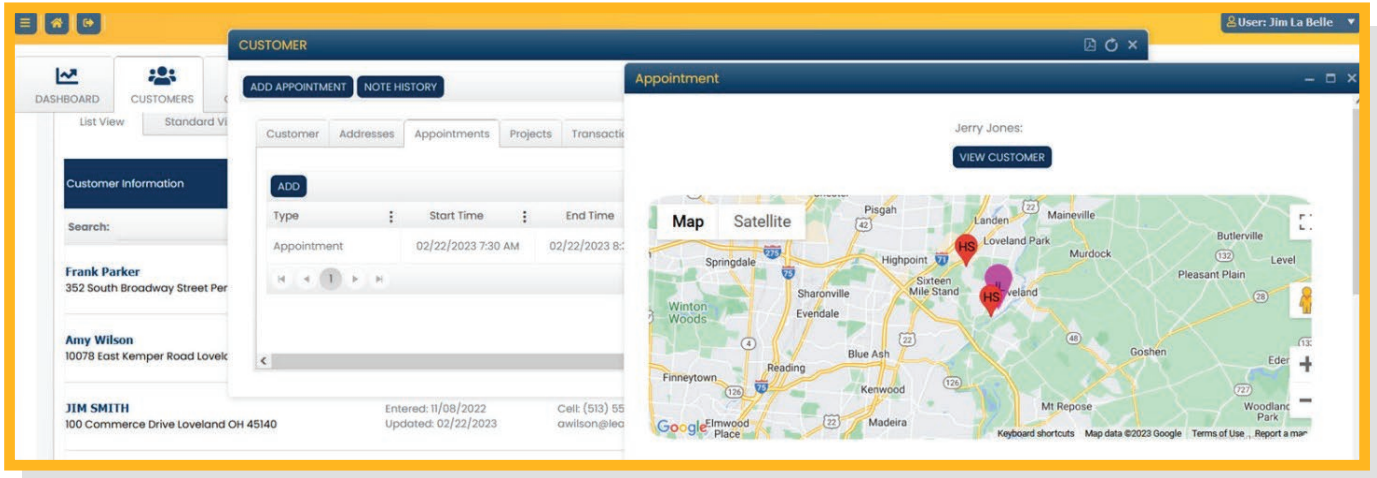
User: Jim La Belle

DASHBOARD CUSTOMERS

List View Standard Vi

Customer Information

Search:

Frank Parker
352 South Broadway Street Per

Amy Wilson
10078 East Kemper Road Lovela

JIM SMITH
100 Commerce Drive Loveland OH 45140

Entered: 11/08/2022
Updated: 02/22/2023

Cell: (513) 55
awilson@lea

CUSTOMER

ADD APPOINTMENT NOTE HISTORY

Customer Addresses Appointments Projects Transacti

ADD

| Type | Start Time | End Time |
|---|---|---|
| Appointment | 02/22/2023 7:30 AM | 02/22/2023 8: |

1

Appointment

Jerry Jones:

VIEW CUSTOMER

Map Satellite

Pisgah Landen Maineville Loveland Park Butlerville Murdock Level Springdale Highpoint Pleasant Plain Sixteen Mile Stand Sharonville veland Winton Woods Evendale Blue Ash Goshen Reading Finneytown Kenwood Mt Repose Woodland Park Elmwood Place Madeira Eden

HS HS

Google Keyboard shortcuts Map data ©2023 Google Terms of Use Report a map